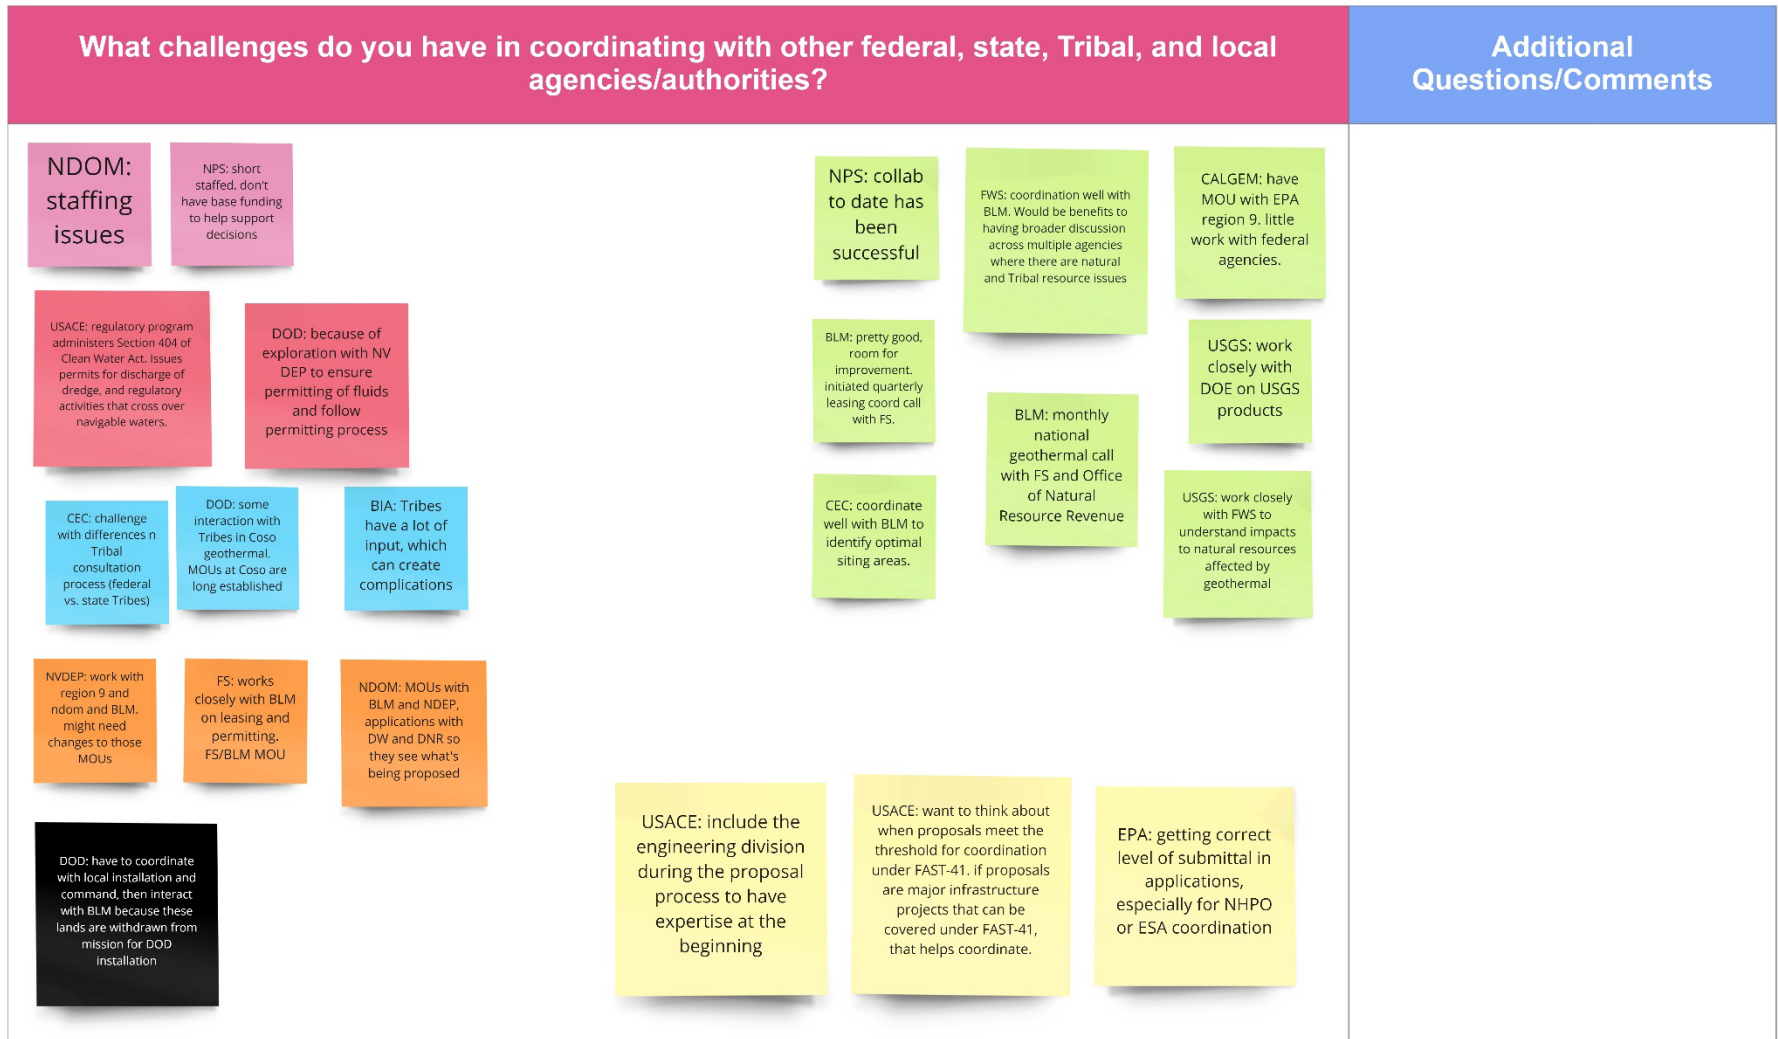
What challenges do you have in coordinating with other federal, state, Tribal, and local agencies/authorities?

Additional Questions/Comments

NDOM: staffing issues

NPS: short staffed. don't have base funding to help support decisions

USACE: regulatory program administers Section 404 of Clean Water Act. Issues permits for discharge of dredge, and regulatory activities that cross over navigable waters.

DOD: because of exploration with NV DEP to ensure permitting of fluids and follow permitting process

CEC: challenge with differences n Tribal consultation process (federal vs. state Tribes)

DOD: some interaction with Tribes in Coso geothermal. MOUs at Coso are long established

BIA: Tribes have a lot of input, which can create complications

NVDEP: work with region 9 and ndom and BLM. might need changes to those MOUs

FS: works closely with BLM on leasing and permitting. FS/BLM MOU

NDOM: MOUs with BLM and NDEP, applications with DW and DNR so they see what's being proposed

DOD: have to coordinate with local installation and command, then interact with BLM because these lands are withdrawn from mission for DOD installation

NPS: collab to date has been successful

FWS: coordination well with BLM. Would be benefits to having broader discussion across multiple agencies where there are natural and Tribal resource issues

CALGEM: have MOU with EPA region 9. little work with federal agencies.

BLM: pretty good, room for improvement. initiated quarterly leasing coord call with FS.

USGS: work closely with DOE on USGS products

BLM: monthly national geothermal call with FS and Office of Natural Resource Revenue

CEC: coordinate well with BLM to identify optimal siting areas.

USGS: work closely with FWS to understand impacts to natural resources affected by geothermal

USACE: include the engineering division during the proposal process to have expertise at the beginning

USACE: want to think about when proposals meet the threshold for coordination under FAST-41. if proposals are major infrastructure projects that can be covered under FAST-41, that helps coordinate.

EPA: getting correct level of submittal in applications, especially for NHPO or ESA coordination